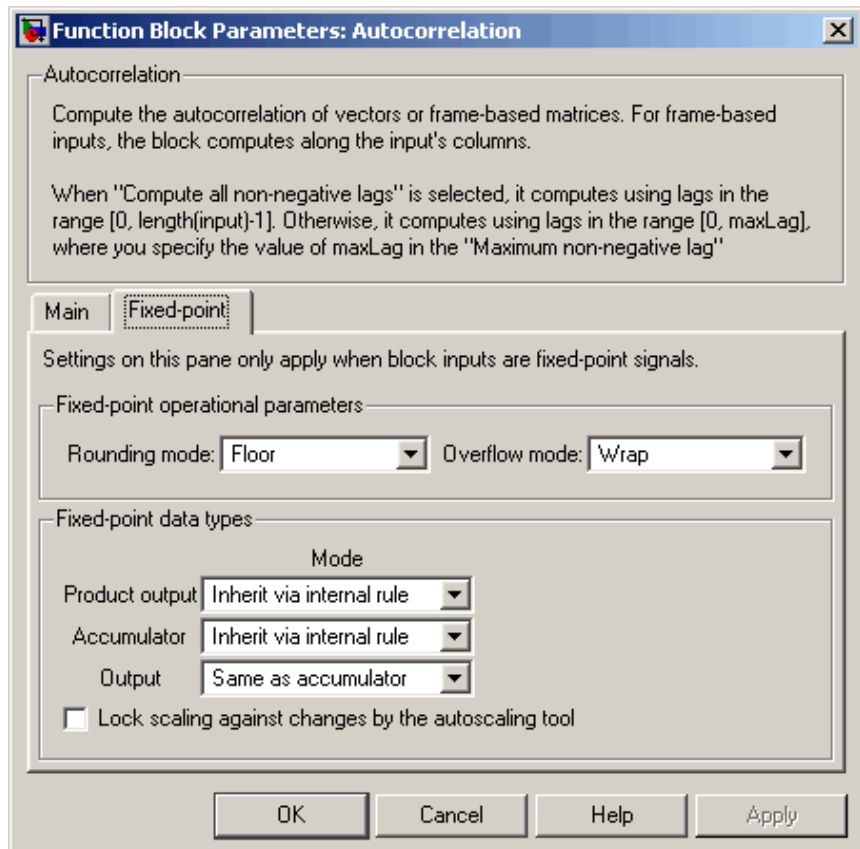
Function Block Parameters: Autocorrelation

Autocorrelation

Compute the autocorrelation of vectors or frame-based matrices. For frame-based inputs, the block computes along the input's columns.

When "Compute all non-negative lags" is selected, it computes using lags in the range [0, length(input)-1]. Otherwise, it computes using lags in the range [0, maxLag], where you specify the value of maxLag in the "Maximum non-negative lag"

Main | Fixed-point

Settings on this pane only apply when block inputs are fixed-point signals.

Fixed-point operational parameters

Rounding mode: Floor
Overflow mode: Wrap

Fixed-point data types

Mode

Product output: Inherit via internal rule
Accumulator: Inherit via internal rule
Output: Same as accumulator

Lock scaling against changes by the autoscaling tool

OK | Cancel | Help | Apply